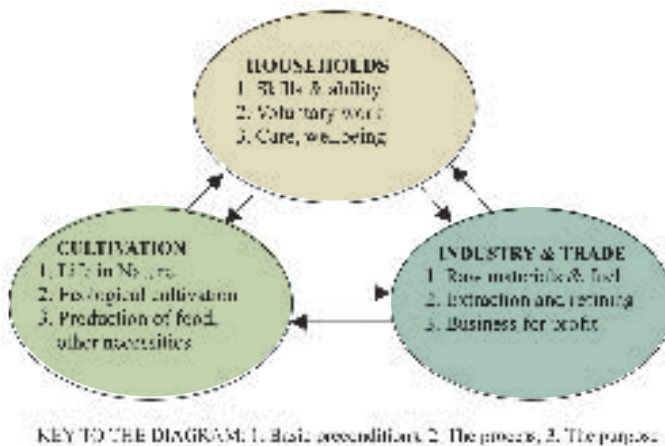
HOUSEHOLDS
1. Skills & ability
2. Voluntary work
3. Care, wellbeing

CULTIVATION
1. Life in Nature
2. Ecological cultivation
3. Production of food, other necessities

INDUSTRY & TRADE
1. Raw materials & fuel
2. Extraction and refining
3. Business for profit

KEY TO THE DIAGRAM: 1. Basic preconditions 2. The process, 3. The purpose